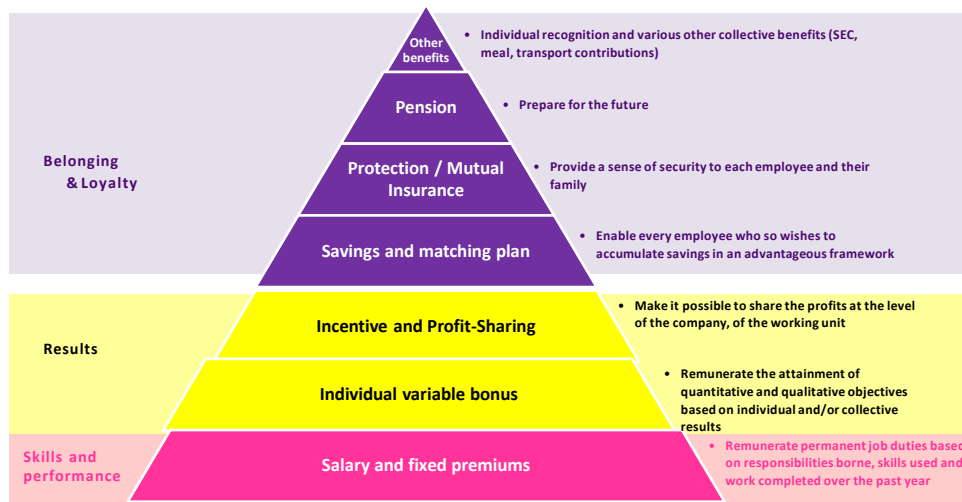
Belonging & Loyalty

Other benefits

• Individual recognition and various other collective benefits (SEC, meal, transport contributions)

Pension

• Prepare for the future

Protection / Mutual Insurance

• Provide a sense of security to each employee and their family

Savings and matching plan

• Enable every employee who so wishes to accumulate savings in an advantageous framework

Results

Incentive and Profit-Sharing

• Make it possible to share the profits at the level of the company, of the working unit

Individual variable bonus

• Remunerate the attainment of quantitative and qualitative objectives based on individual and/or collective results

Skills and performance

Salary and fixed premiums

• Remunerate permanent job duties based on responsibilities borne, skills used and work completed over the past year